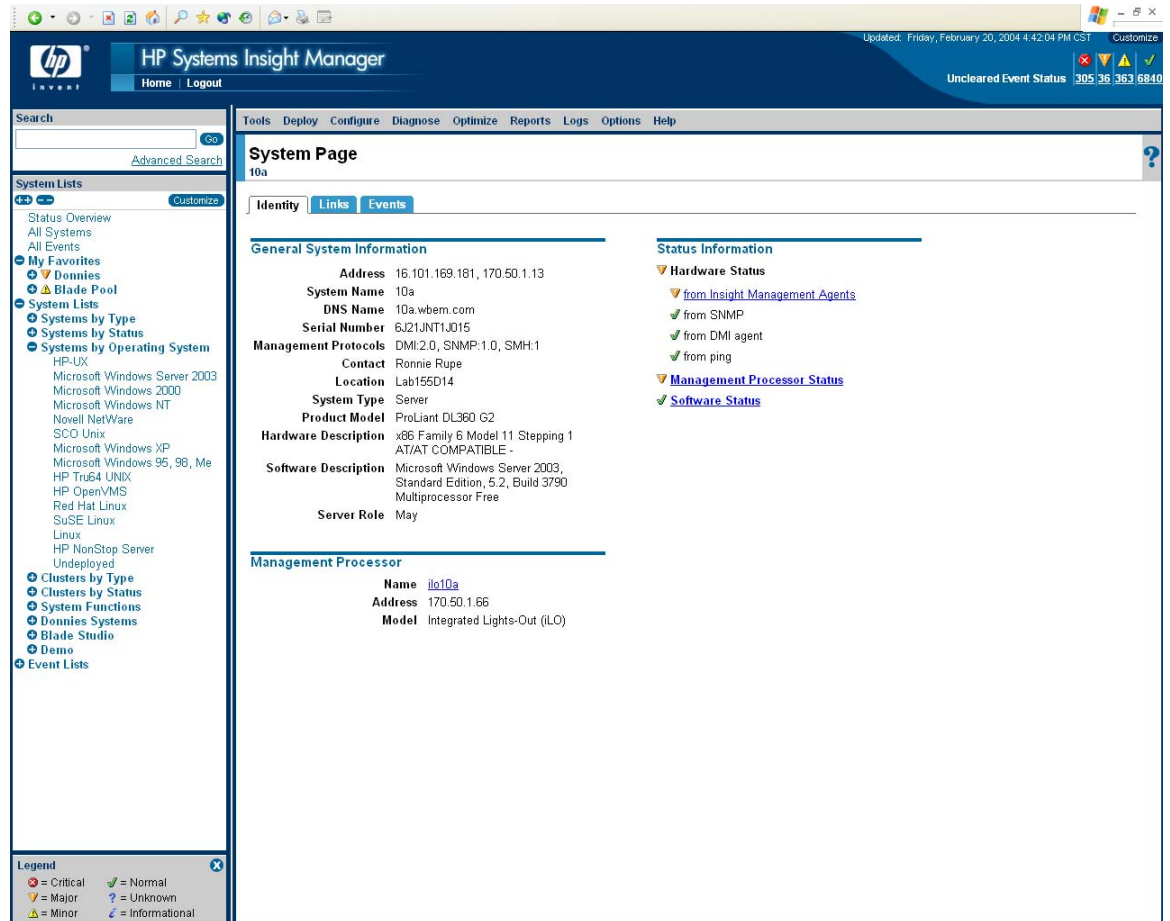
invent

HP Systems Insight Manager

Home | Logout

Updated: Friday, February 20, 2004 4:42:04 PM CST Customize

Uncleared Event Status 305 36 363 6840

Search

Go

Advanced Search

System Lists

Customize

Status Overview
All Systems
All Events
My Favorites
Donnies
Blade Pool
System Lists
Systems by Type
Systems by Status
Systems by Operating System
HP-UX
Microsoft Windows Server 2003
Microsoft Windows 2000
Microsoft Windows NT
Novell NetWare
SCO Unix
Microsoft Windows XP
Microsoft Windows 95, 98, Me
HP Tru64 UNIX
HP OpenVMS
Red Hat Linux
SuSE Linux
Linux
HP NonStop Server
Undeployed
Clusters by Type
Clusters by Status
System Functions
Donnies Systems
Blade Studio
Demo
Event Lists

Legend
= Critical = Normal
= Major ? = Unknown
= Minor = Informational

Tools Deploy Configure Diagnose Optimize Reports Logs Options Help

System Page
10a

?

Identity Links Events

General System Information

| | |
|---|---|
| Address | 16.101.169.181, 170.50.1.13 |
| System Name | 10a |
| DNS Name | 10a.wbem.com |
| Serial Number | 6J21JNT1J015 |
| Management Protocols | DMI:2.0, SNMP:1.0, SMH:1 |
| Contact | Ronnie Rupe |
| Location | Lab155D14 |
| System Type | Server |
| Product Model | ProLiant DL360 G2 |
| Hardware Description | x86 Family 6 Model 11 Stepping 1 AT/AT COMPATIBLE - |
| Software Description | Microsoft Windows Server 2003, Standard Edition, 5.2, Build 3790 Multiprocessor Free |
| Server Role | May |

Management Processor

| | |
|---|---|
| Name | ilo10a |
| Address | 170.50.1.66 |
| Model | Integrated Lights-Out (iLO) |

Status Information

Hardware Status
from Insight Management Agents
from SNMP
from DMI agent
from ping
Management Processor Status
Software Status